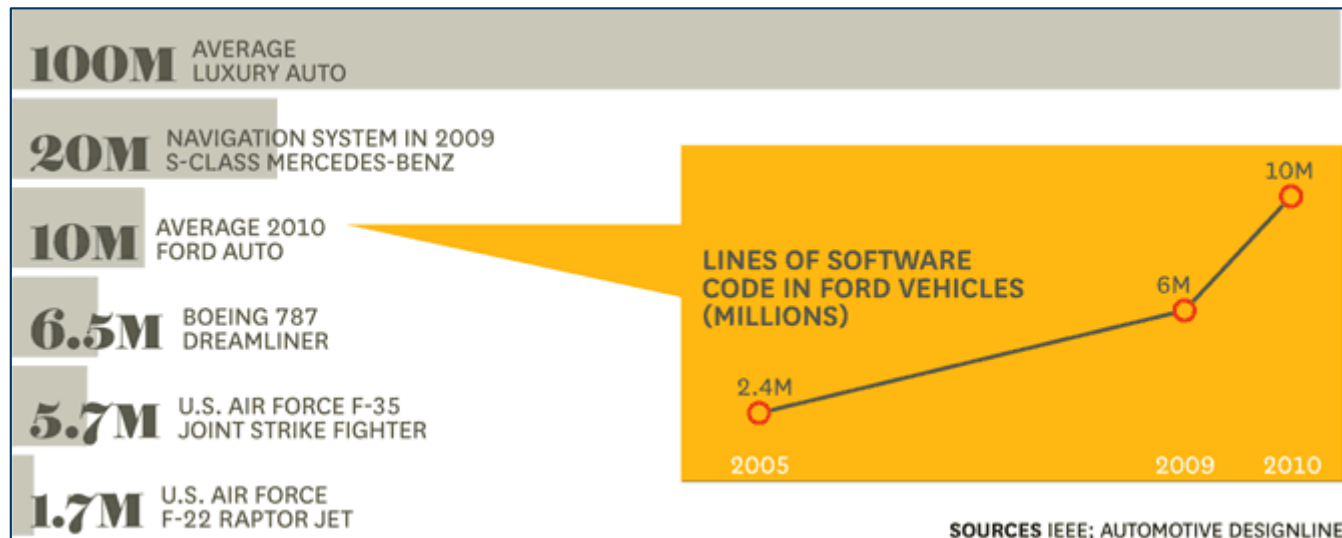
100M AVERAGE LUXURY AUTO

20M NAVIGATION SYSTEM IN 2009 S-CLASS MERCEDES-BENZ

10M AVERAGE 2010 FORD AUTO

6.5M BOEING 787 DREAMLINER

5.7M U.S. AIR FORCE F-35 JOINT STRIKE FIGHTER

1.7M U.S. AIR FORCE F-22 RAPTOR JET

LINES OF SOFTWARE CODE IN FORD VEHICLES (MILLIONS)

2.4M
6M
10M

2005
2009
2010

SOURCES IEEE; AUTOMOTIVE DESIGNLINE